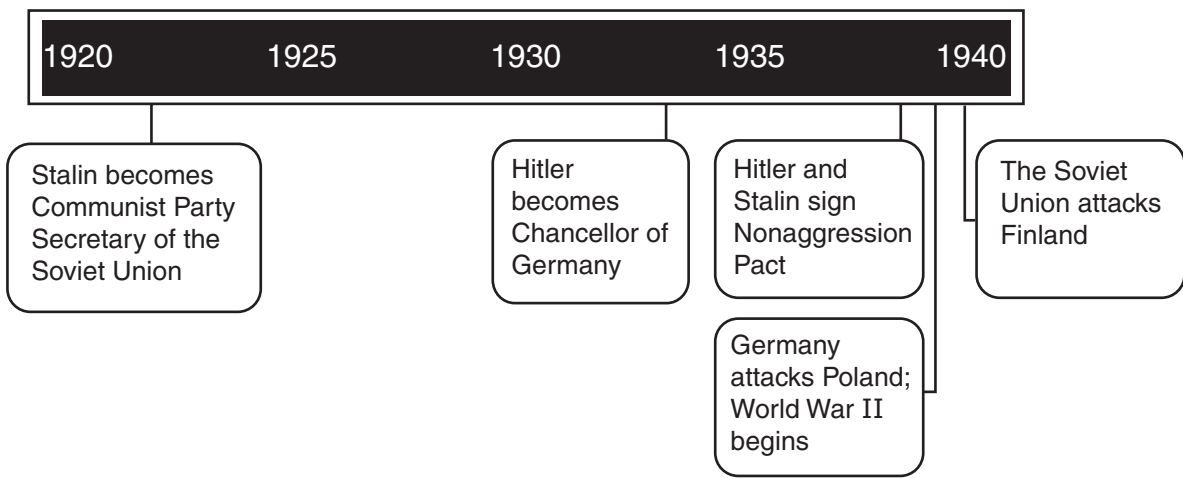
1920 1925 1930 1935 1940

Stalin becomes Communist Party Secretary of the Soviet Union

Hitler becomes Chancellor of Germany

Hitler and Stalin sign Nonaggression Pact

Germany attacks Poland; World War II begins

The Soviet Union attacks Finland